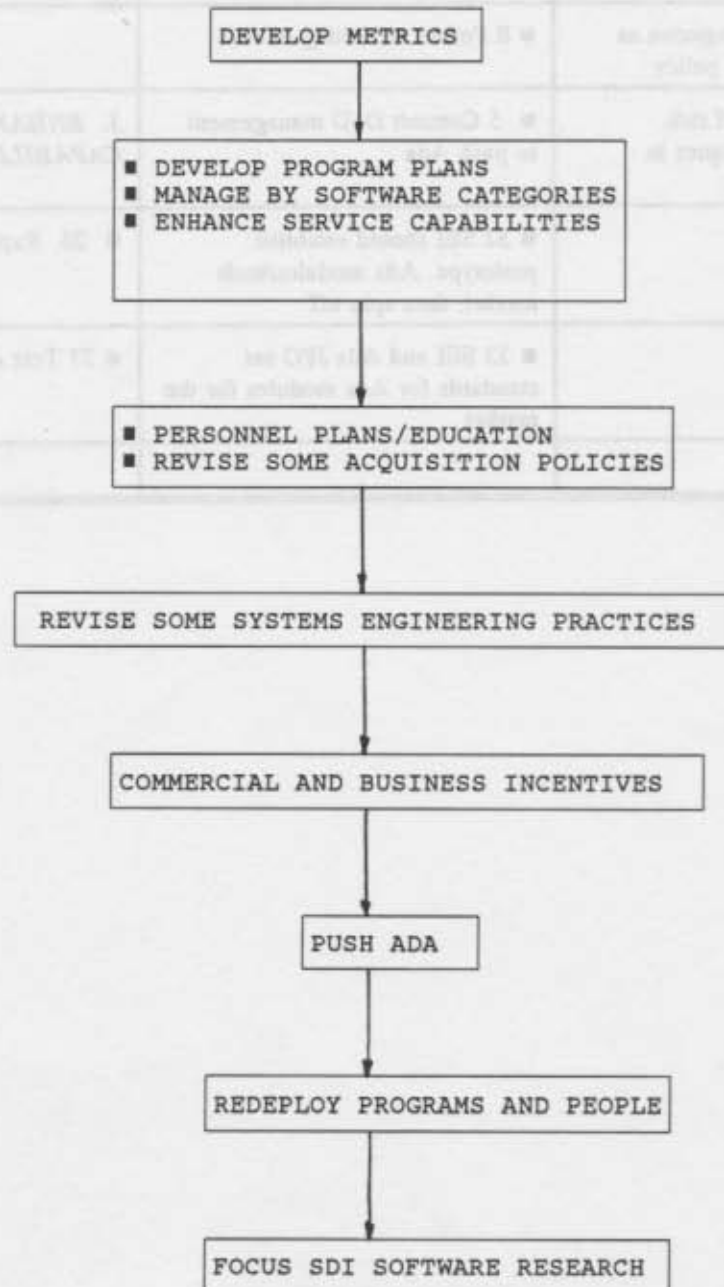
DEVELOP METRICS

■ DEVELOP PROGRAM PLANS
■ MANAGE BY SOFTWARE CATEGORIES
■ ENHANCE SERVICE CAPABILITIES

■ PERSONNEL PLANS/EDUCATION
■ REVISE SOME ACQUISITION POLICIES

REVISE SOME SYSTEMS ENGINEERING PRACTICES

COMMERCIAL AND BUSINESS INCENTIVES

PUSH ADA

REDEPLOY PROGRAMS AND PEOPLE

FOCUS SDI SOFTWARE RESEARCH